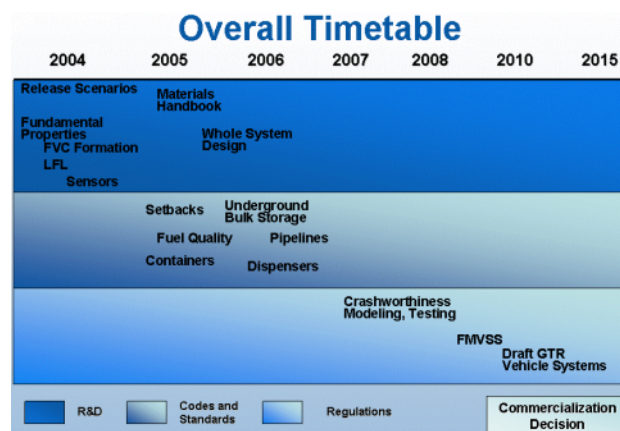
Overall Timetable

2004 2005 2006 2007 2008 2010 2015

Release Scenarios
Materials Handbook
Fundamental Properties
FVC Formation
LFL
Sensors
Whole System Design

Setbacks
Underground Bulk Storage
Fuel Quality
Pipelines
Containers
Dispensers

Crashworthiness Modeling, Testing
FMVSS
Draft GTR Vehicle Systems

R&D
Codes and Standards
Regulations
Commercialization Decision